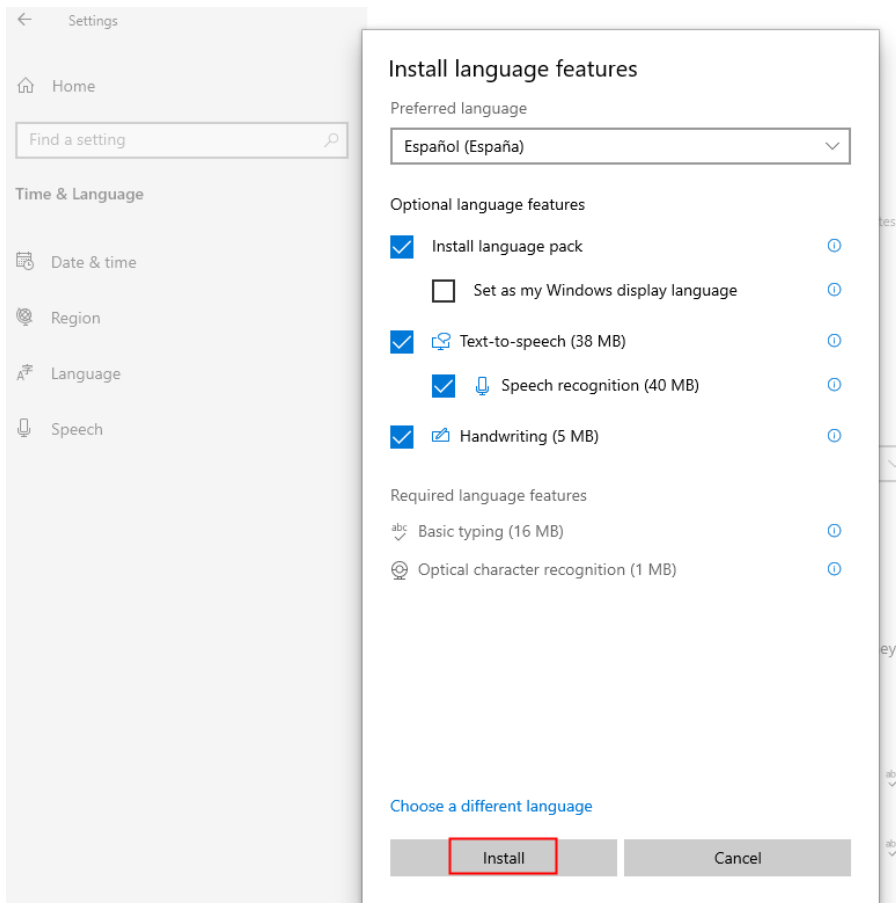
Settings

Home

Find a setting

Time & Language

Date & time

Region

Language

Speech

Install language features

Preferred language

Español (España)

Optional language features

Install language pack

Set as my Windows display language

Text-to-speech (38 MB)

Speech recognition (40 MB)

Handwriting (5 MB)

Required language features

Basic typing (16 MB)

Optical character recognition (1 MB)

Choose a different language

Install

Cancel